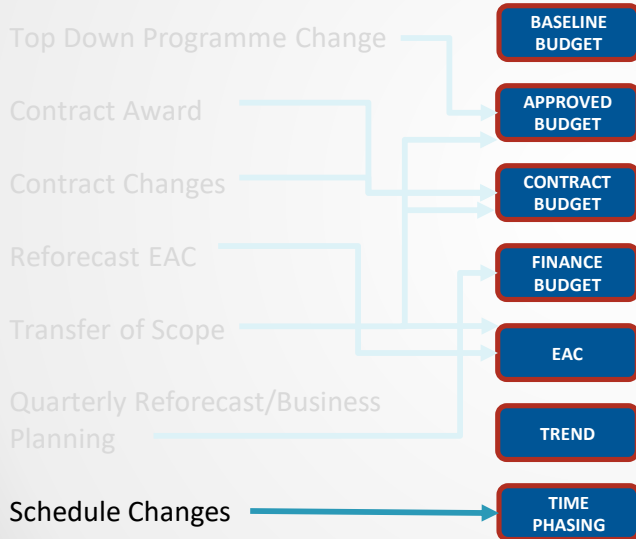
Top Down Programme Change

Contract Award

Contract Changes

Reforecast EAC

Transfer of Scope

Quarterly Reforecast/Business Planning

Schedule Changes

BASELINE BUDGET

APPROVED BUDGET

CONTRACT BUDGET

FINANCE BUDGET

EAC

TREND

TIME PHASING